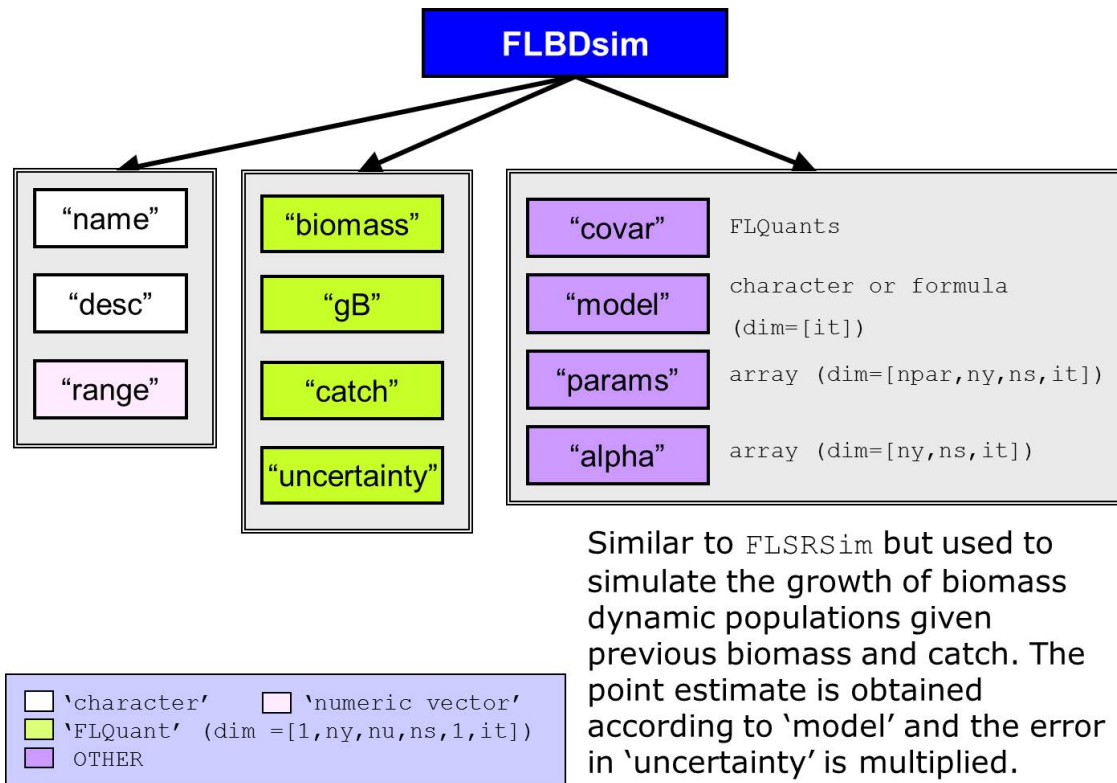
FLBDsim

“name”

“desc”

“range”

“biomass”

“gB”

“catch”

“uncertainty”

“covar” FLQuants

“model” character or formula (dim=[it])

“params” array (dim=[npar,ny,ns,it])

“alpha” array (dim=[ny,ns,it])

Similar to FLSRSim but used to simulate the growth of biomass dynamic populations given previous biomass and catch. The point estimate is obtained according to ‘model’ and the error in ‘uncertainty’ is multiplied.

'character' 'numeric vector'
'FLQuant' (dim =[1,ny,nu,ns,1,it])
OTHER